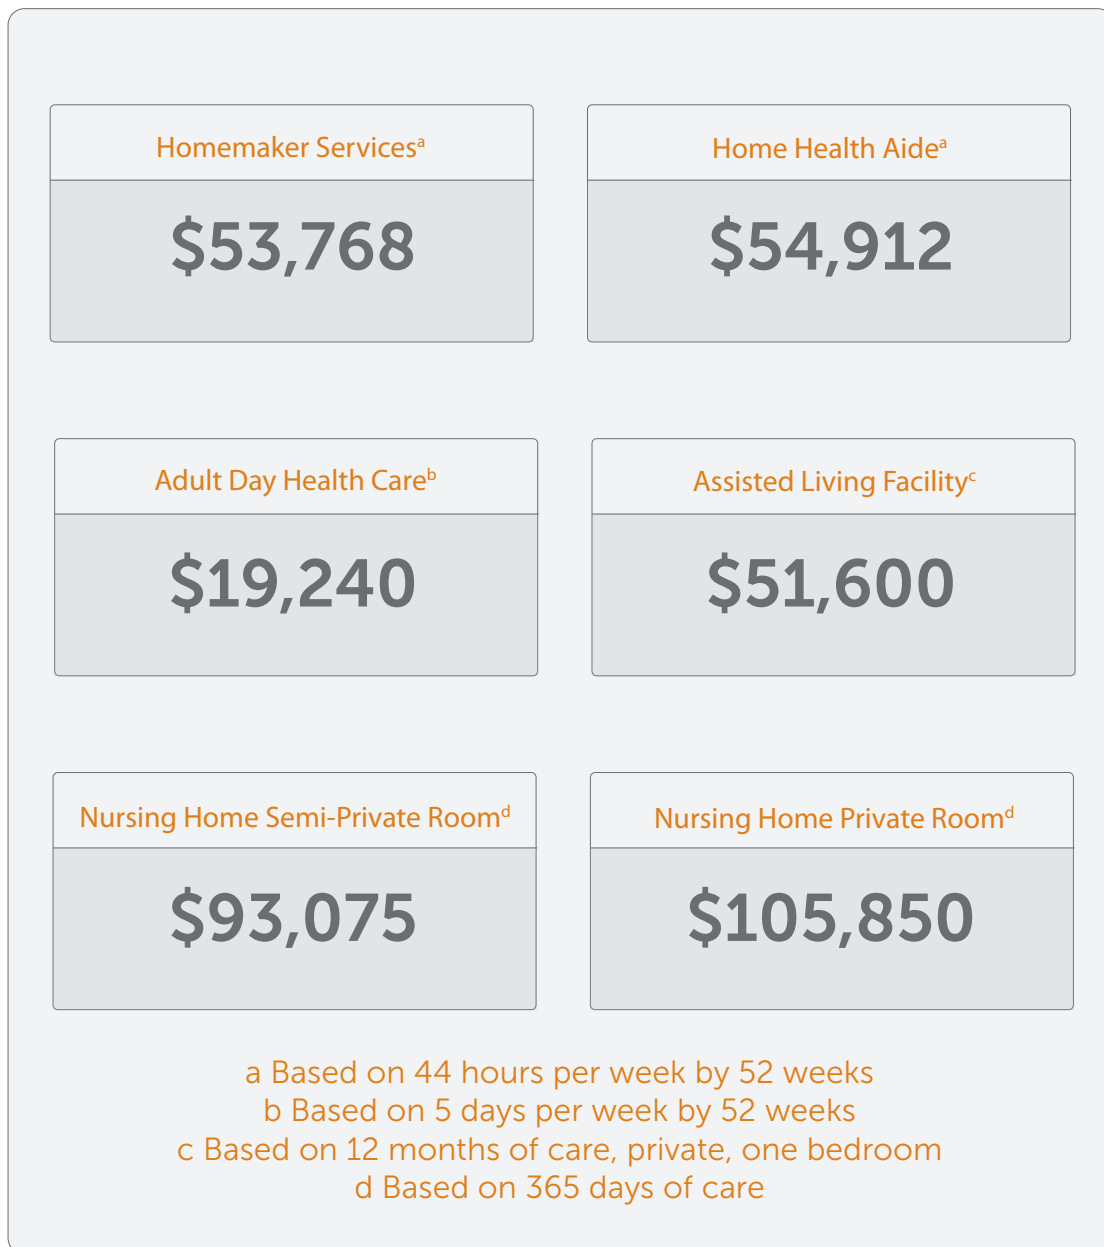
Homemaker Services$^{a}$

$53,768

Home Health Aide$^{a}$

$54,912

Adult Day Health Care$^{b}$

$19,240

Assisted Living Facility$^{c}$

$51,600

Nursing Home Semi-Private Room$^{d}$

$93,075

Nursing Home Private Room$^{d}$

$105,850

a Based on 44 hours per week by 52 weeks
b Based on 5 days per week by 52 weeks
c Based on 12 months of care, private, one bedroom
d Based on 365 days of care